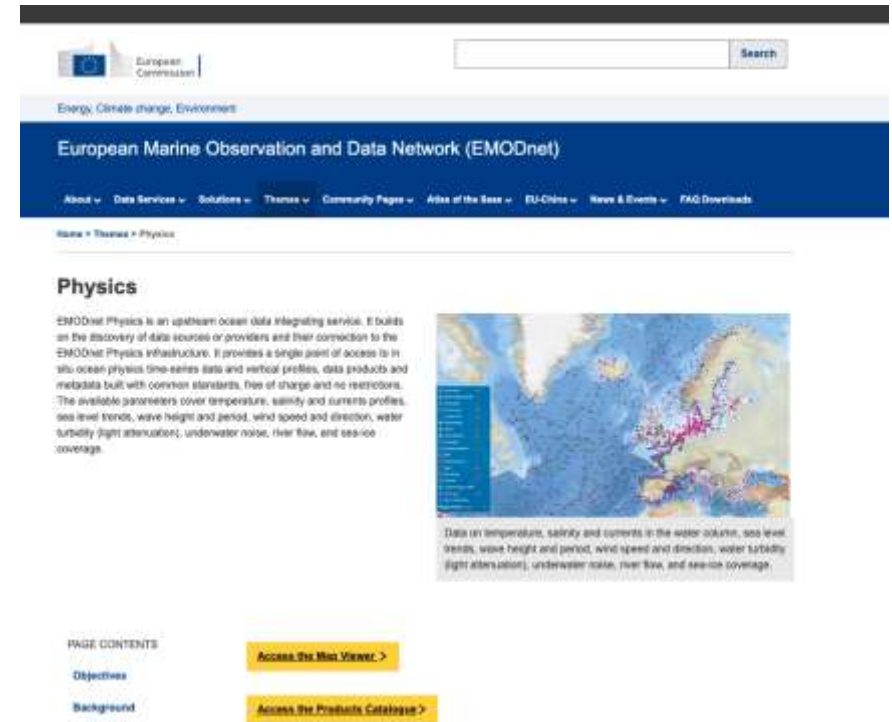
European Commission

Search

Energy, Climate change, Environment

European Marine Observation and Data Network (EMODnet)

About ⌄ Data Services ⌄ Solutions ⌄ Themes ⌄ Community Pages ⌄ Atlas of the Seas ⌄ EU-China ⌄ News & Events ⌄ FAQ Downloads

Home > Themes > Physics

Physics

EMODnet Physics is an upstream ocean data integrating service. It builds on the discovery of data sources or providers and their connection to the EMODnet Physics infrastructure. It provides a single point of access to in situ ocean physics time-series data and vertical profiles, data products and metadata built with common standards, free of charge and no restrictions. The available parameters cover temperature, salinity and currents profiles, sea level trends, wave height and period, wind speed and direction, water turbidity (light attenuation), underwater noise, river flow, and sea-ice coverage.

Data on temperature, salinity and currents in the water column, sea level trends, wave height and period, wind speed and direction, water turbidity (light attenuation), underwater noise, river flow, and sea-ice coverage.

PAGE CONTENTS

Objectives

Background

Access the Map Viewer >

Access the Products Catalogue >